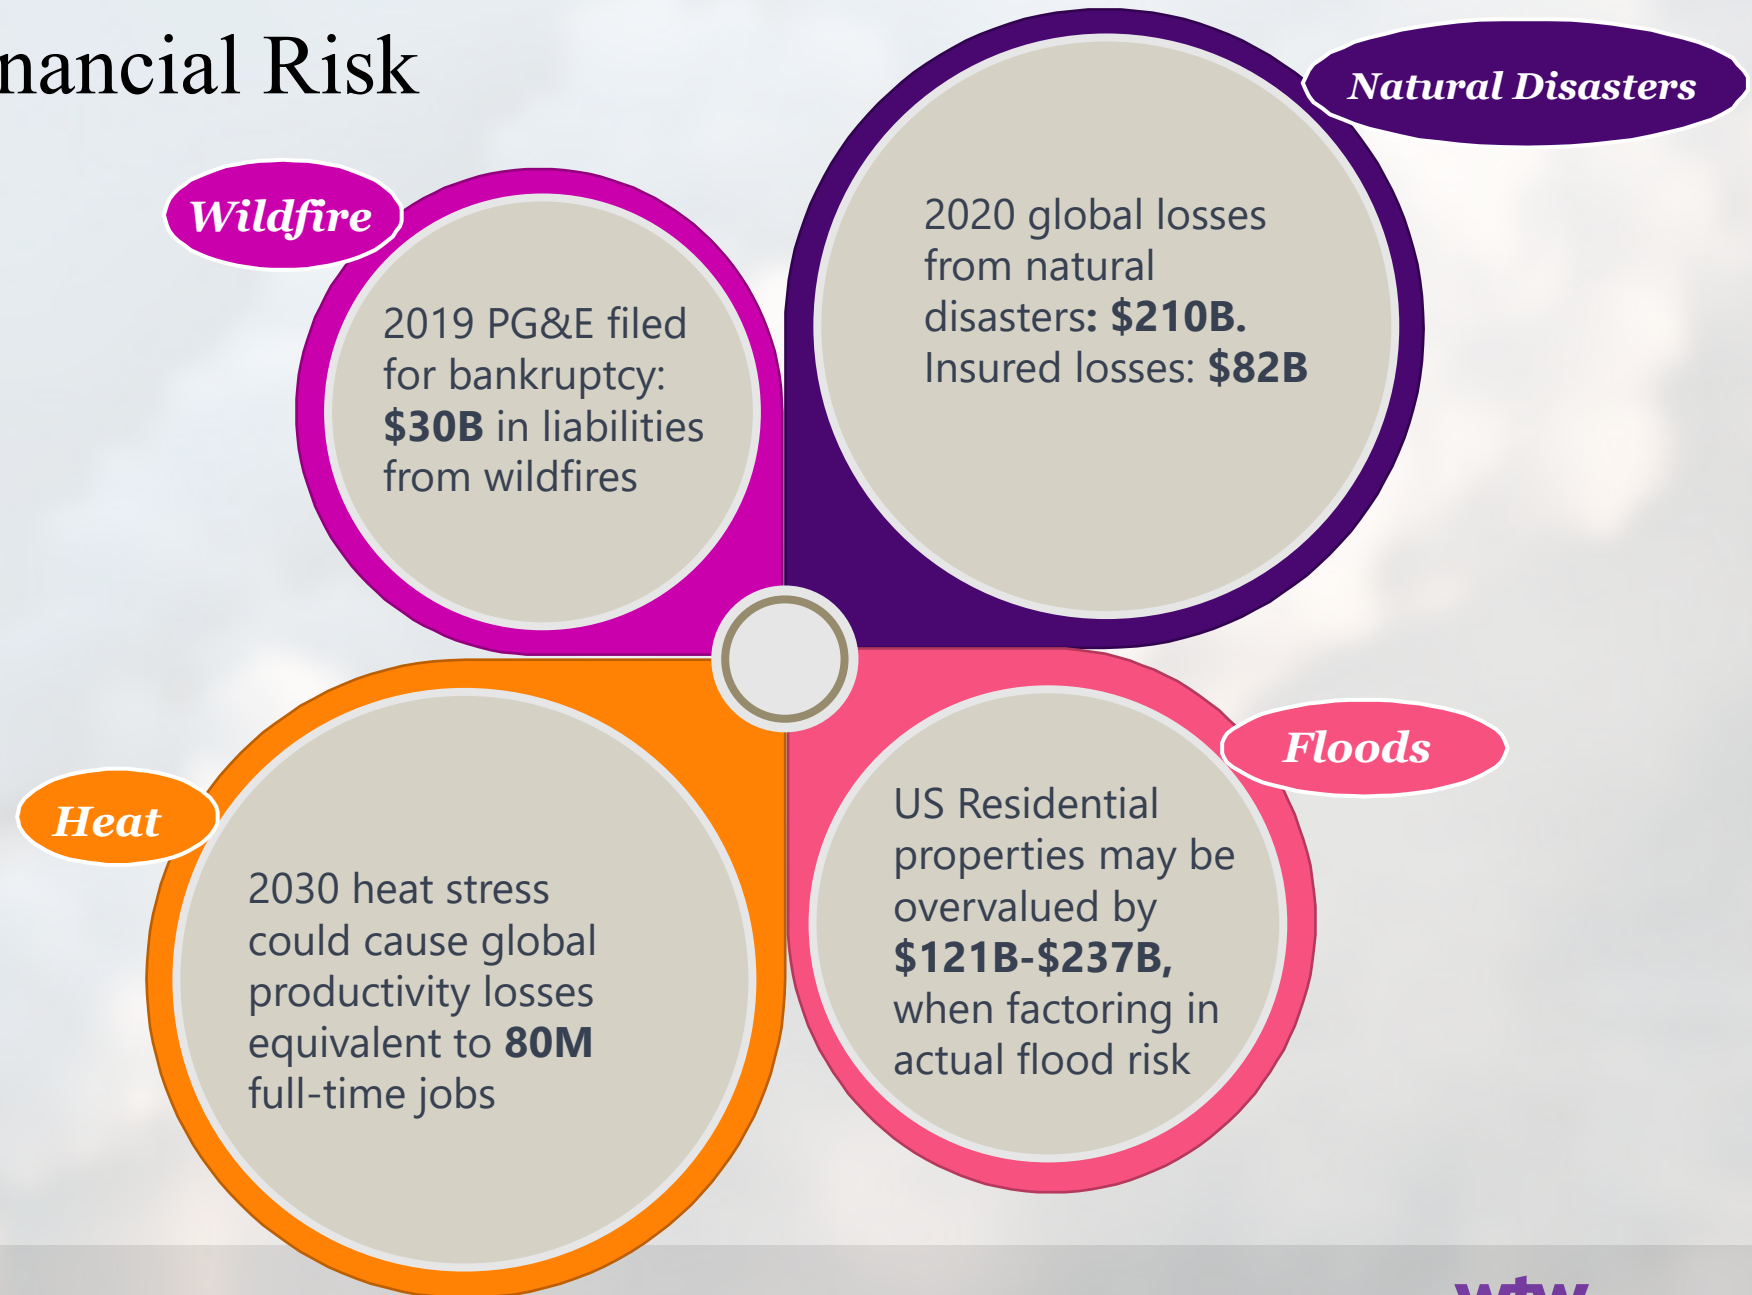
nancial Risk

Wildfire

2019 PG&E filed for bankruptcy: **$30B** in liabilities from wildfires

Natural Disasters

2020 global losses from natural disasters: **$210B.** Insured losses: **$82B**

Heat

2030 heat stress could cause global productivity losses equivalent to **80M** full-time jobs

Floods

US Residential properties may be overvalued by **$121B-$237B,** when factoring in actual flood risk

wtw